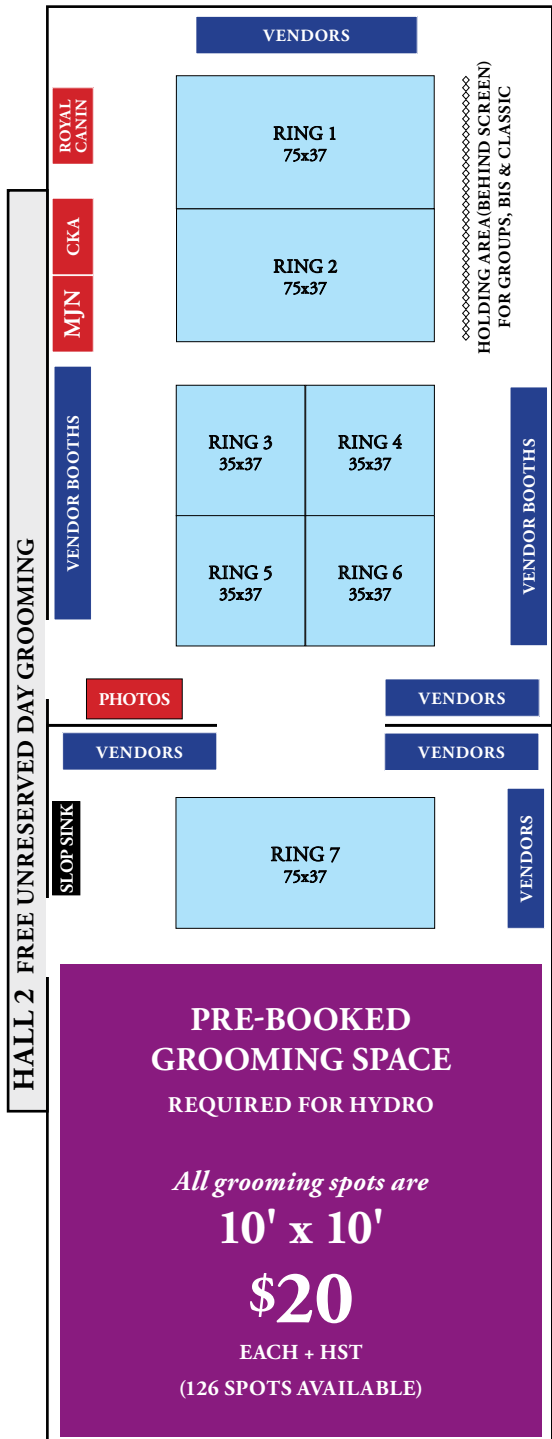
VENDORS

ROYAL CANIN

RING 1
75x37

RING 2
75x37

HOLDING AREA(BEHIND SCREEN) FOR GROUPS, BIS & CLASSIC

CKA

MJN

VENDOR BOOTHS

RING 3
35x37

RING 4
35x37

RING 5
35x37

RING 6
35x37

VENDOR BOOTHS

HALL 2 FREE UNRESERVED DAY GROOMING

PHOTOS

VENDORS

VENDORS

VENDORS

SLOP SINK

RING 7
75x37

VENDORS

PRE-BOOKED GROOMING SPACE
REQUIRED FOR HYDRO

All grooming spots are
10' x 10'
$20
EACH + HST
(126 SPOTS AVAILABLE)